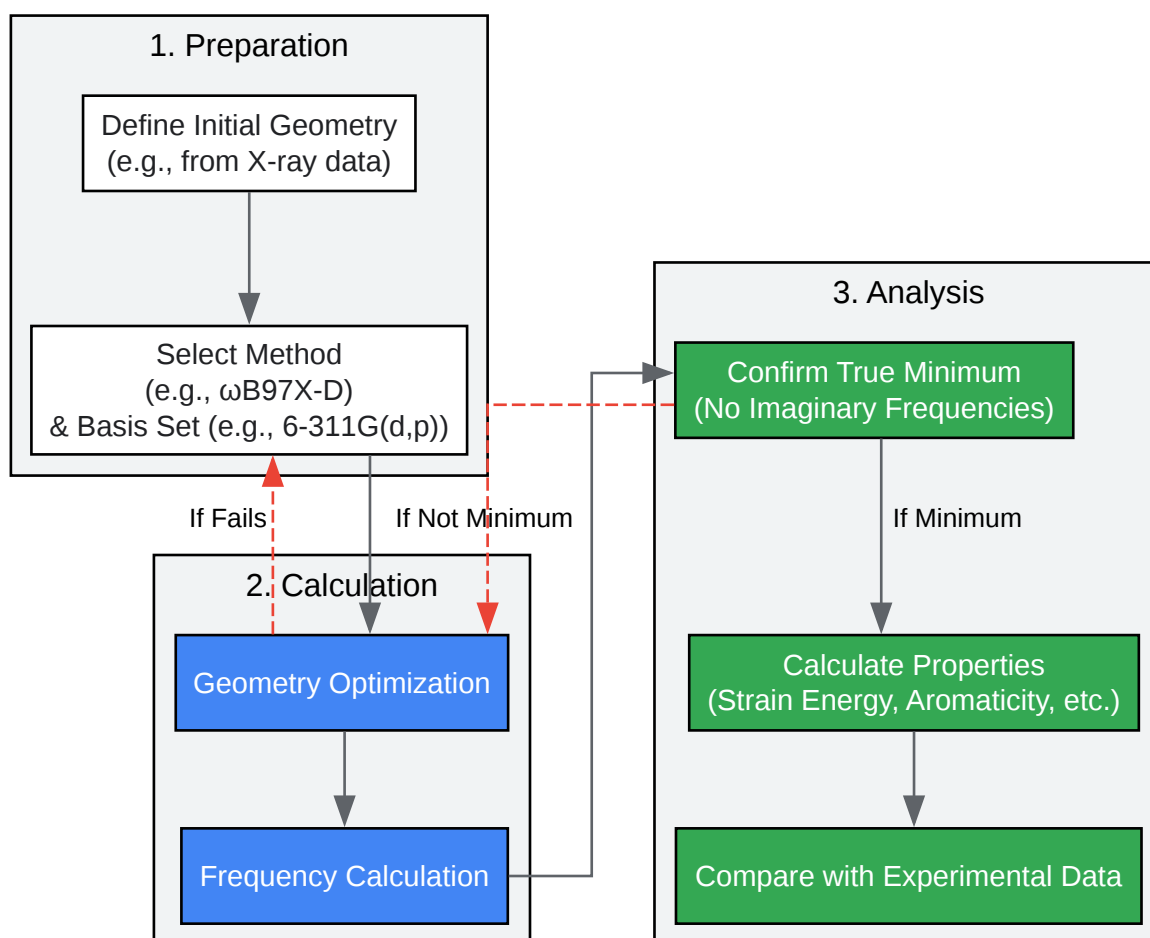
1. Preparation

Define Initial Geometry
(e.g., from X-ray data)

Select Method
(e.g., ωB97X-D)
& Basis Set (e.g., 6-311G(d,p))

If Fails

If Not Minimum

2. Calculation

Geometry Optimization

Frequency Calculation

3. Analysis

Confirm True Minimum
(No Imaginary Frequencies)

If Minimum

Calculate Properties
(Strain Energy, Aromaticity, etc.)

Compare with Experimental Data